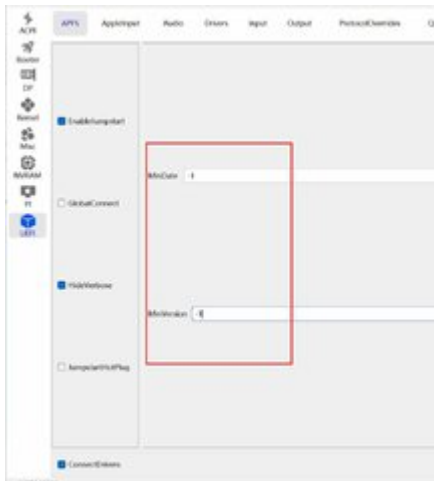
ACPI
Booter
DP
Kernel
Misc
NVRAM
PI
UEFI

APFS
AppleInput
Audio
Drivers
Input
Output
ProtocolOverrides
Q

EnableJumpstart

GlobalConnect

HideVerbose

JumpstartHotPlug

ConnectDrivers

MinDate -1

MinVersion -1